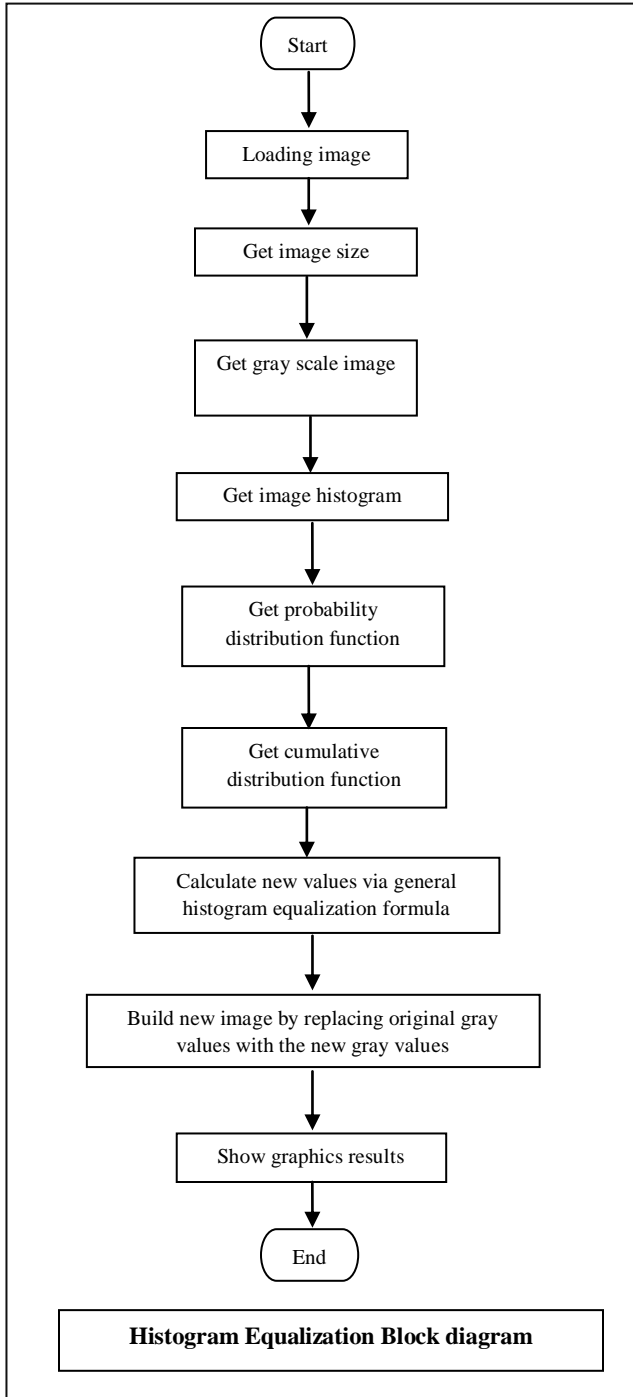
Start

Loading image

Get image size

Get gray scale image

Get image histogram

Get probability distribution function

Get cumulative distribution function

Calculate new values via general histogram equalization formula

Build new image by replacing original gray values with the new gray values

Show graphics results

End

**Histogram Equalization Block diagram**